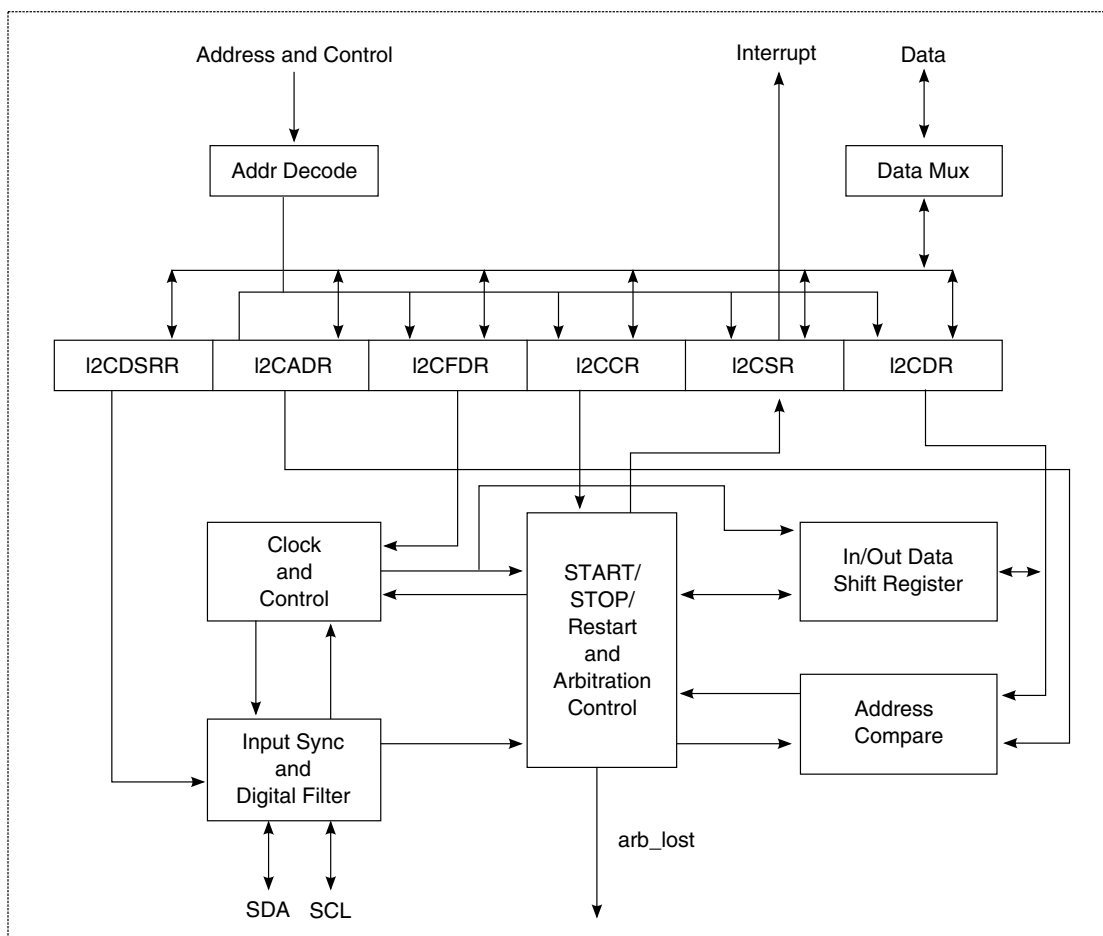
Address and Control

Interrupt

Data

Addr Decode

Data Mux

| I2CDSRR | I2CADR | I2CFDR | I2CCR | I2CSR | I2CDR |
|---|---|---|---|---|---|

Clock and Control

START/ STOP/ Restart and Arbitration Control

In/Out Data Shift Register

Address Compare

Input Sync and Digital Filter

arb_lost

SDA

SCL